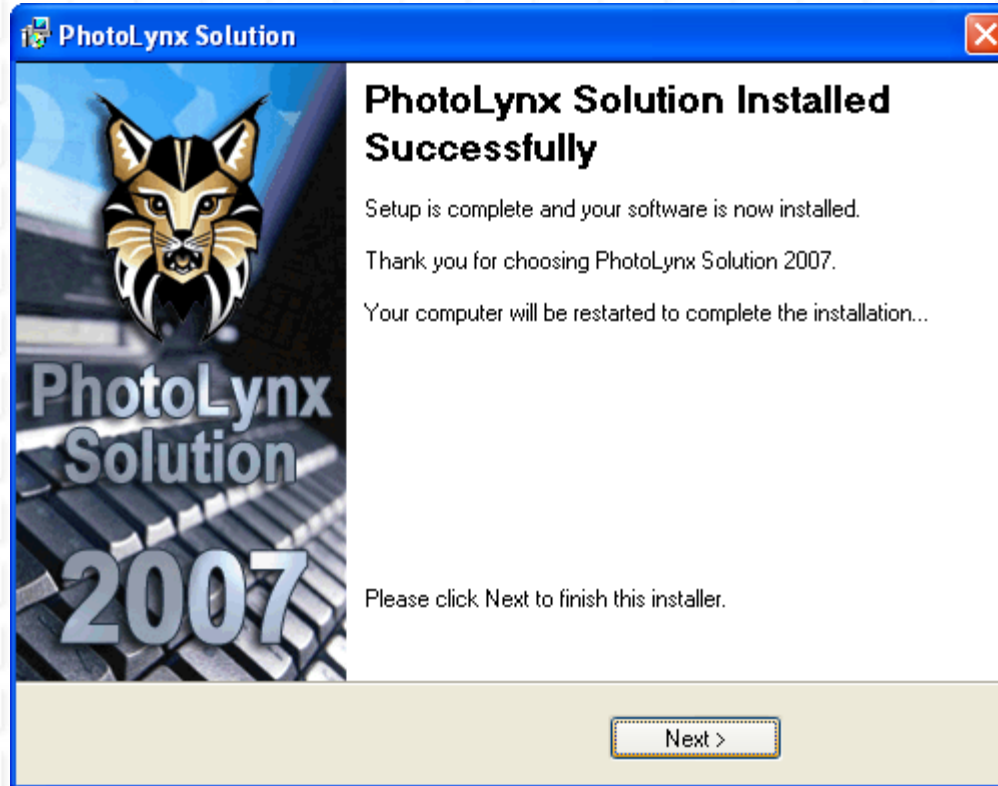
PhotoLynx Solution

PhotoLynx Solution 2007

PhotoLynx Solution Installed Successfully

Setup is complete and your software is now installed.

Thank you for choosing PhotoLynx Solution 2007.

Your computer will be restarted to complete the installation...

Please click Next to finish this installer.

Next >